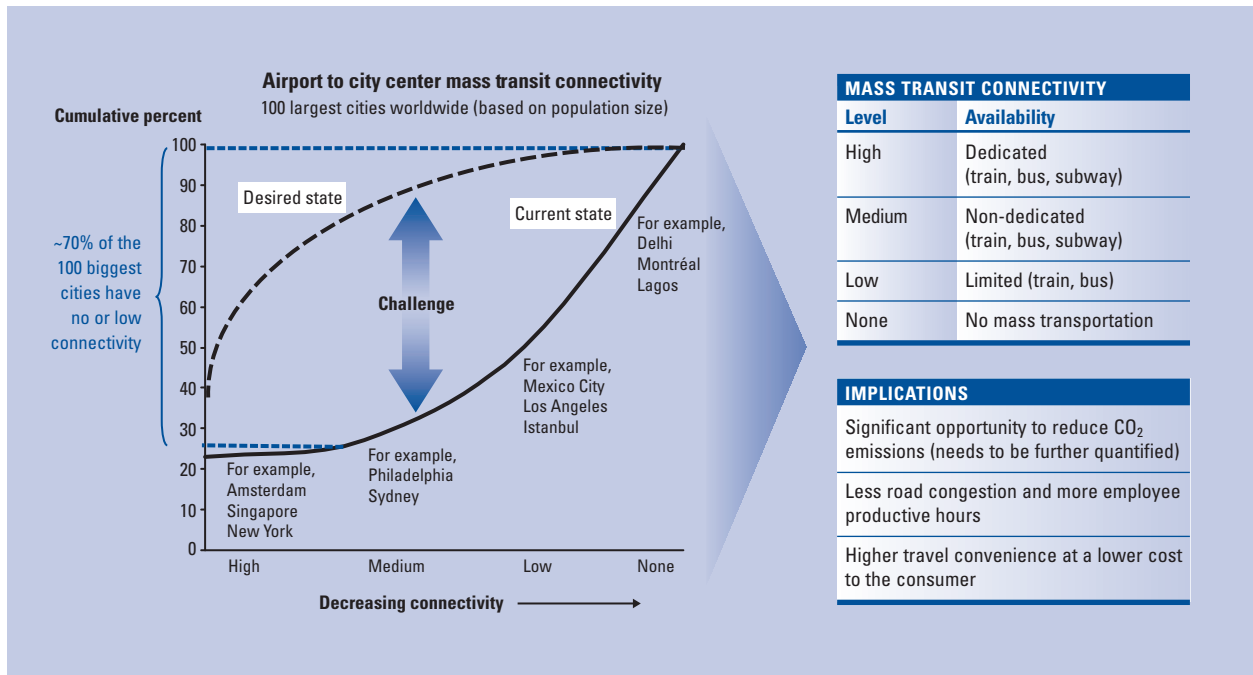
Airport to city center mass transit connectivity
100 largest cities worldwide (based on population size)

Cumulative percent

100
90
80
70
60
50
40
30
20
10
0

~70% of the 100 biggest cities have no or low connectivity

Desired state

Challenge

Current state

For example, Delhi Montréal Lagos

For example, Mexico City Los Angeles Istanbul

For example, Amsterdam Singapore New York

For example, Philadelphia Sydney

High
Medium
Low
None

Decreasing connectivity

| MASS TRANSIT CONNECTIVITY | |
|---|---|
| Level | Availability |
| High | Dedicated (train, bus, subway) |
| Medium | Non-dedicated (train, bus, subway) |
| Low | Limited (train, bus) |
| None | No mass transportation |

IMPLICATIONS

Significant opportunity to reduce $CO_2$ emissions (needs to be further quantified)

Less road congestion and more employee productive hours

Higher travel convenience at a lower cost to the consumer